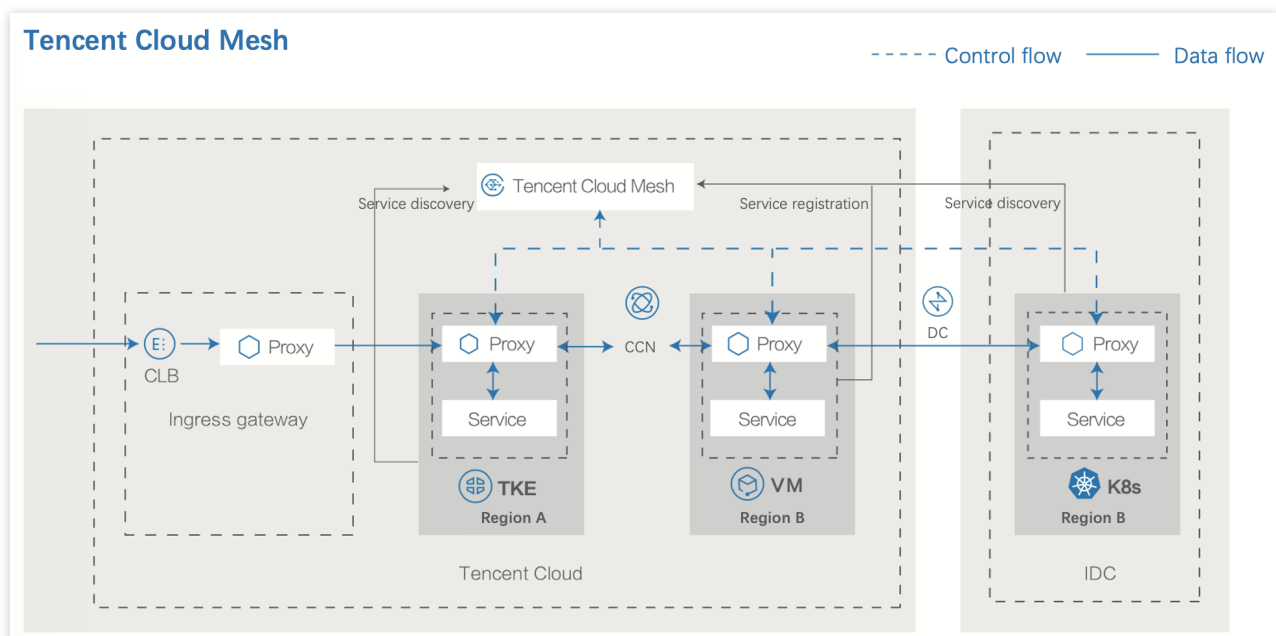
Tencent Cloud Mesh

Control flow
Data flow

Tencent Cloud Mesh

Service discovery
Service registration
Service discovery

CLB
Proxy
Ingress gateway

Proxy
Service
TKE
Region A

CCN

Proxy
Service
VM
Region B

DC

Proxy
Service
K8s
Region B

Tencent Cloud

IDC